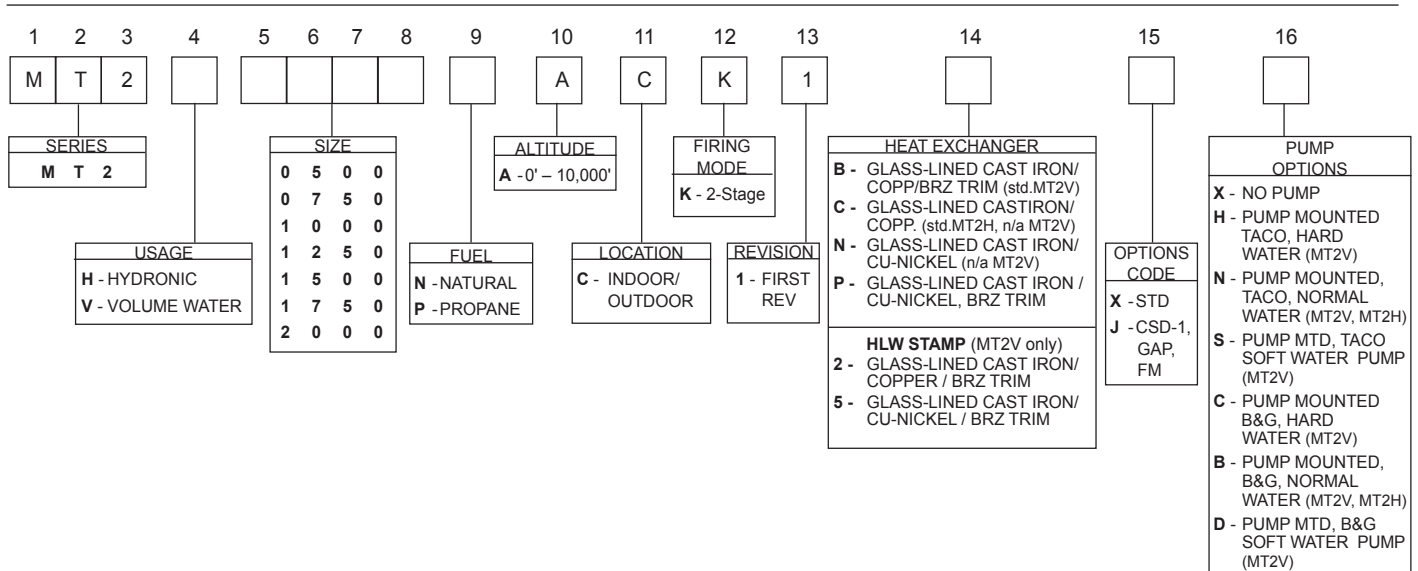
1 2 3 4 5 6 7 8 9 10 11 12 13 14 15 16

M T 2 A C K 1

SERIES
M T 2

USAGE
H - HYDRONIC
V - VOLUME WATER

SIZE
0 5 0 0
0 7 5 0
1 0 0 0
1 2 5 0
1 5 0 0
1 7 5 0
2 0 0 0

FUEL
N - NATURAL
P - PROPANE

ALTITUDE
A - 0' – 10,000'

LOCATION
C - INDOOR/ OUTDOOR

FIRING MODE
K - 2-Stage

REVISION
1 - FIRST REV

HEAT EXCHANGER
B - GLASS-LINED CAST IRON/ COPP/BRZ TRIM (std.MT2V)
C - GLASS-LINED CASTIRON/ COPP. (std.MT2H, n/a MT2V)
N - GLASS-LINED CAST IRON/ CU-NICKEL (n/a MT2V)
P - GLASS-LINED CAST IRON / CU-NICKEL, BRZ TRIM

HLW STAMP (MT2V only)
2 - GLASS-LINED CAST IRON/ COPPER / BRZ TRIM
5 - GLASS-LINED CAST IRON/ CU-NICKEL / BRZ TRIM

OPTIONS CODE
X - STD
J - CSD-1, GAP, FM

PUMP OPTIONS
X - NO PUMP
H - PUMP MOUNTED TACO, HARD WATER (MT2V)
N - PUMP MOUNTED, TACO, NORMAL WATER (MT2V, MT2H)
S - PUMP MTD, TACO SOFT WATER PUMP (MT2V)
C - PUMP MOUNTED B&G, HARD WATER (MT2V)
B - PUMP MOUNTED, B&G, NORMAL WATER (MT2V, MT2H)
D - PUMP MTD, B&G SOFT WATER PUMP (MT2V)